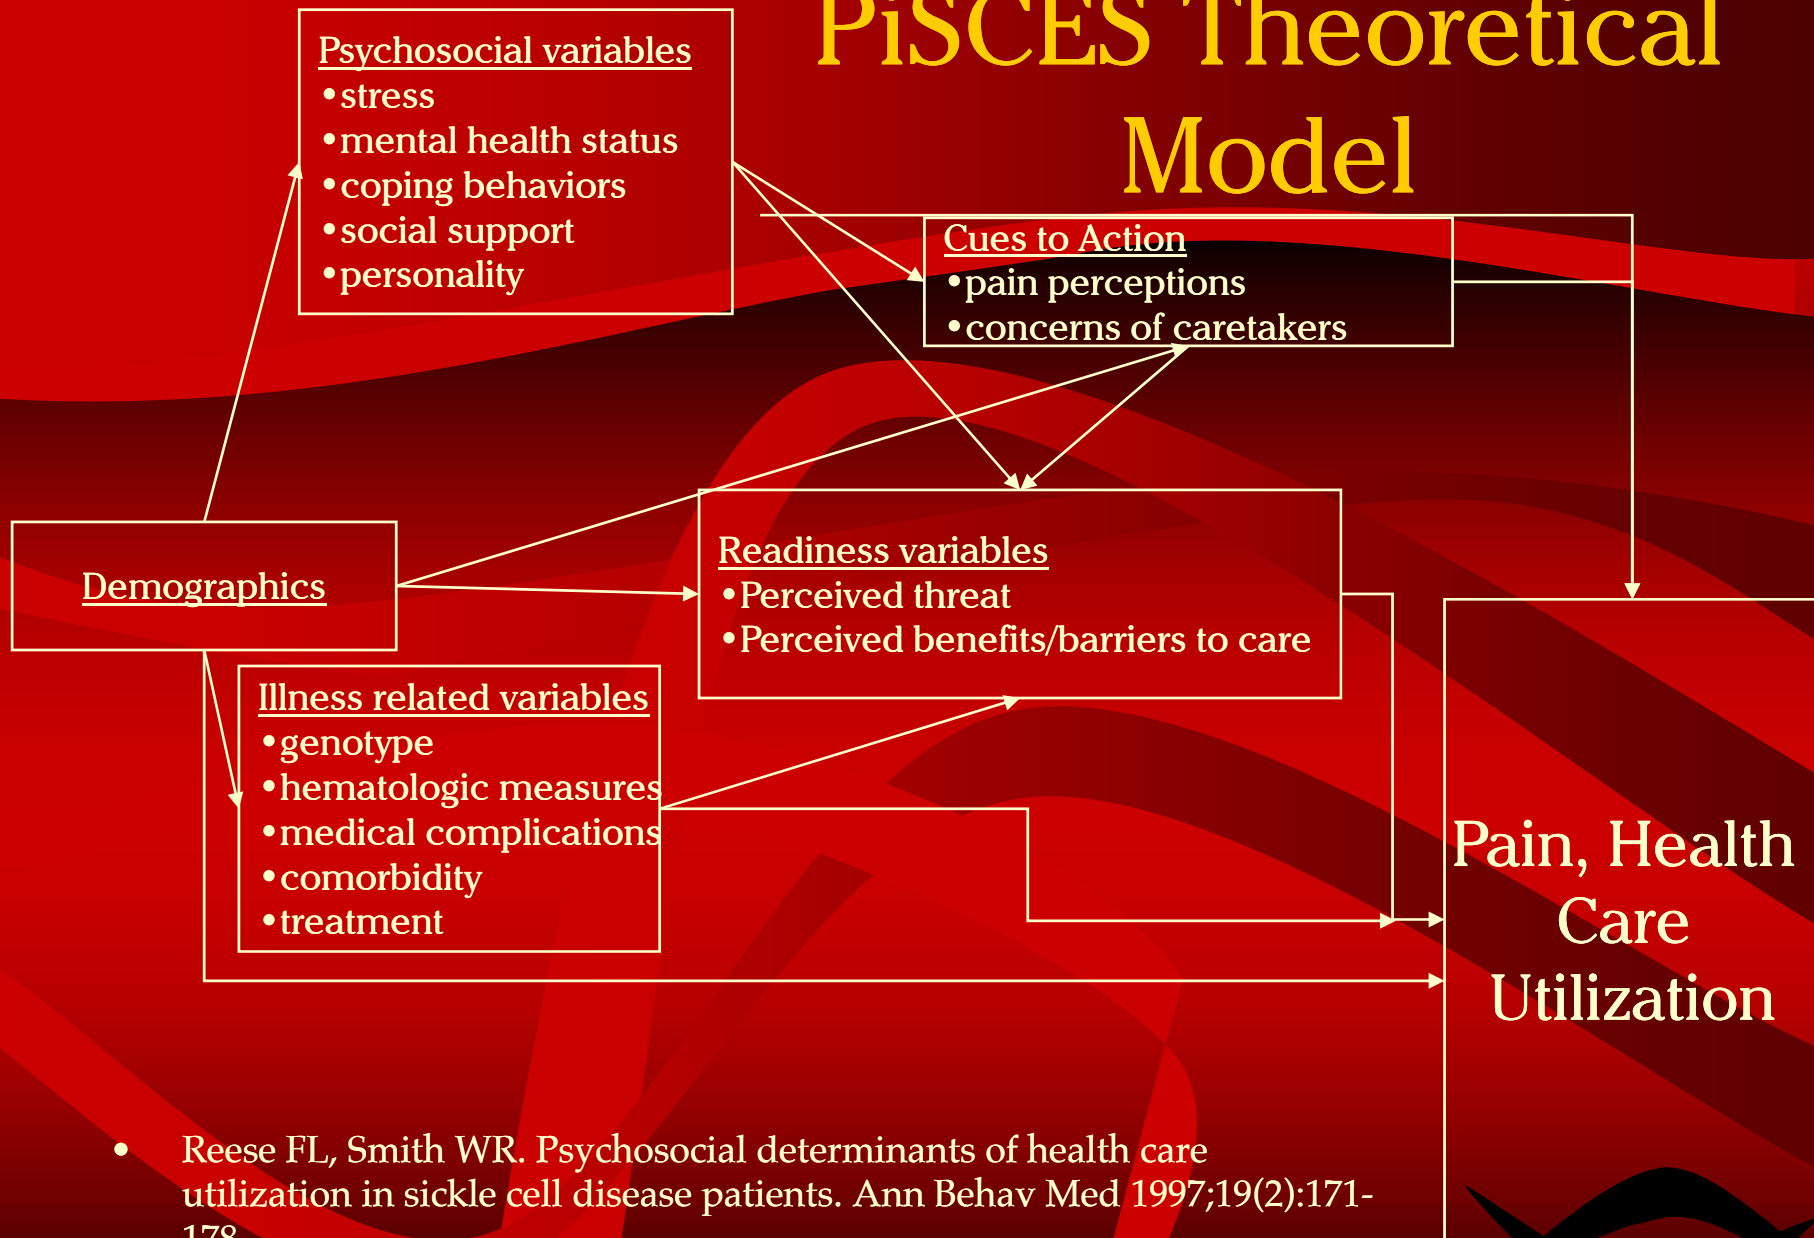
PiSCES Theoretical Model

Psychosocial variables
•stress
•mental health status
•coping behaviors
•social support
•personality

Cues to Action
•pain perceptions
•concerns of caretakers

Demographics

Readiness variables
•Perceived threat
•Perceived benefits/barriers to care

Illness related variables
•genotype
•hematologic measures
•medical complications
•comorbidity
•treatment

Pain, Health Care Utilization

• Reese FL, Smith WR. Psychosocial determinants of health care utilization in sickle cell disease patients. Ann Behav Med 1997;19(2):171-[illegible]